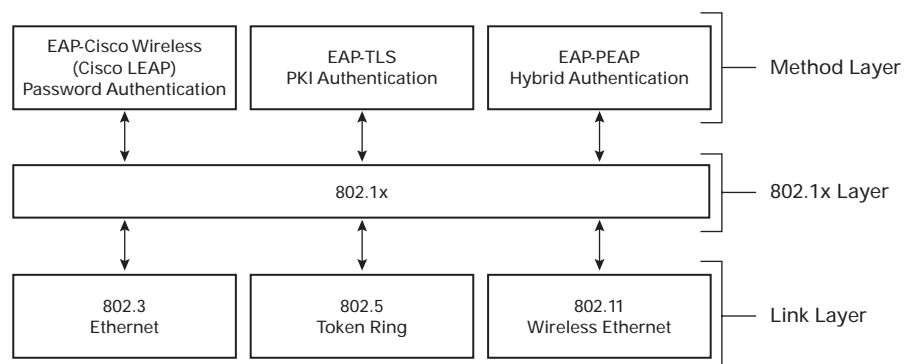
EAP-Cisco Wireless (Cisco LEAP) Password Authentication

EAP-TLS PKI Authentication

EAP-PEAP Hybrid Authentication

Method Layer

802.1x

802.1x Layer

802.3 Ethernet

802.5 Token Ring

802.11 Wireless Ethernet

Link Layer